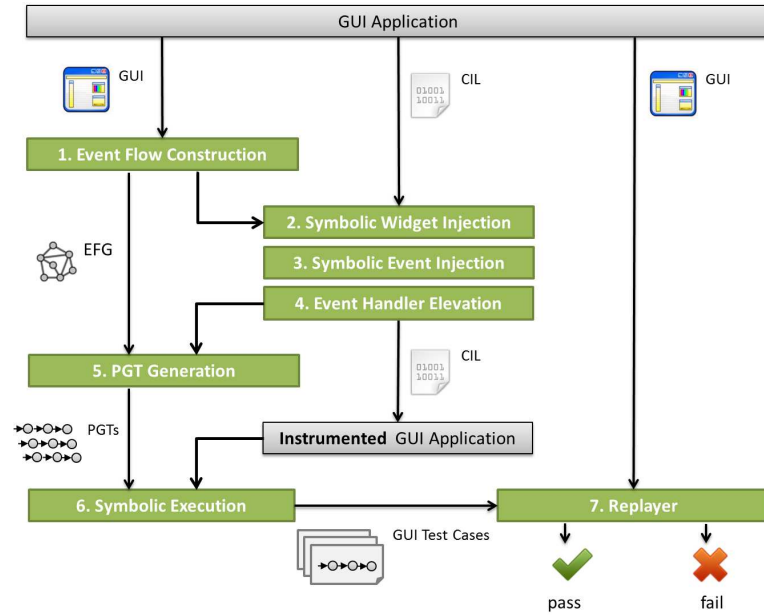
GUI Application

GUI

CIL

01001
10011

GUI

1. Event Flow Construction

2. Symbolic Widget Injection

EFG

3. Symbolic Event Injection

4. Event Handler Elevation

CIL

01001
10011

5. PGT Generation

PGTs

Instrumented GUI Application

6. Symbolic Execution

7. Replayer

GUI Test Cases

pass

fail